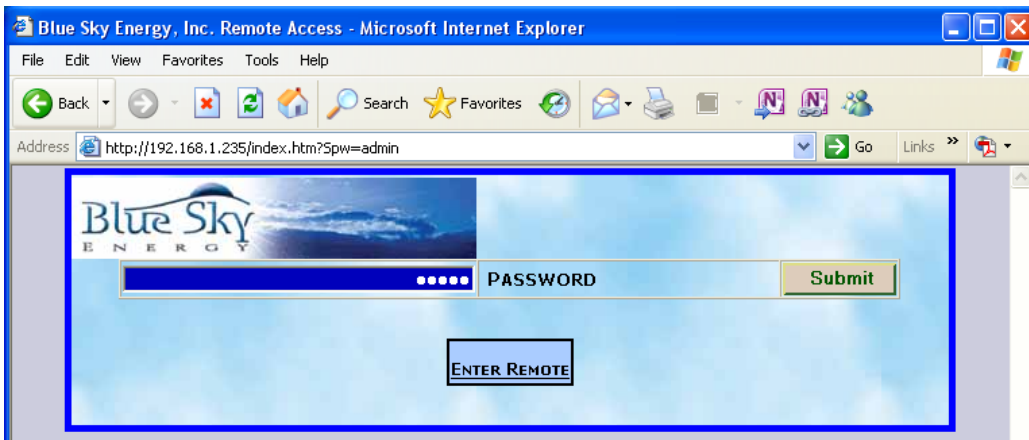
Blue Sky Energy, Inc. Remote Access - Microsoft Internet Explorer

File Edit View Favorites Tools Help

Back Search Favorites

Address http://192.168.1.235/index.htm?Spw=admin Go Links »

Blue Sky
E N E R G Y

••••• PASSWORD Submit

ENTER REMOTE